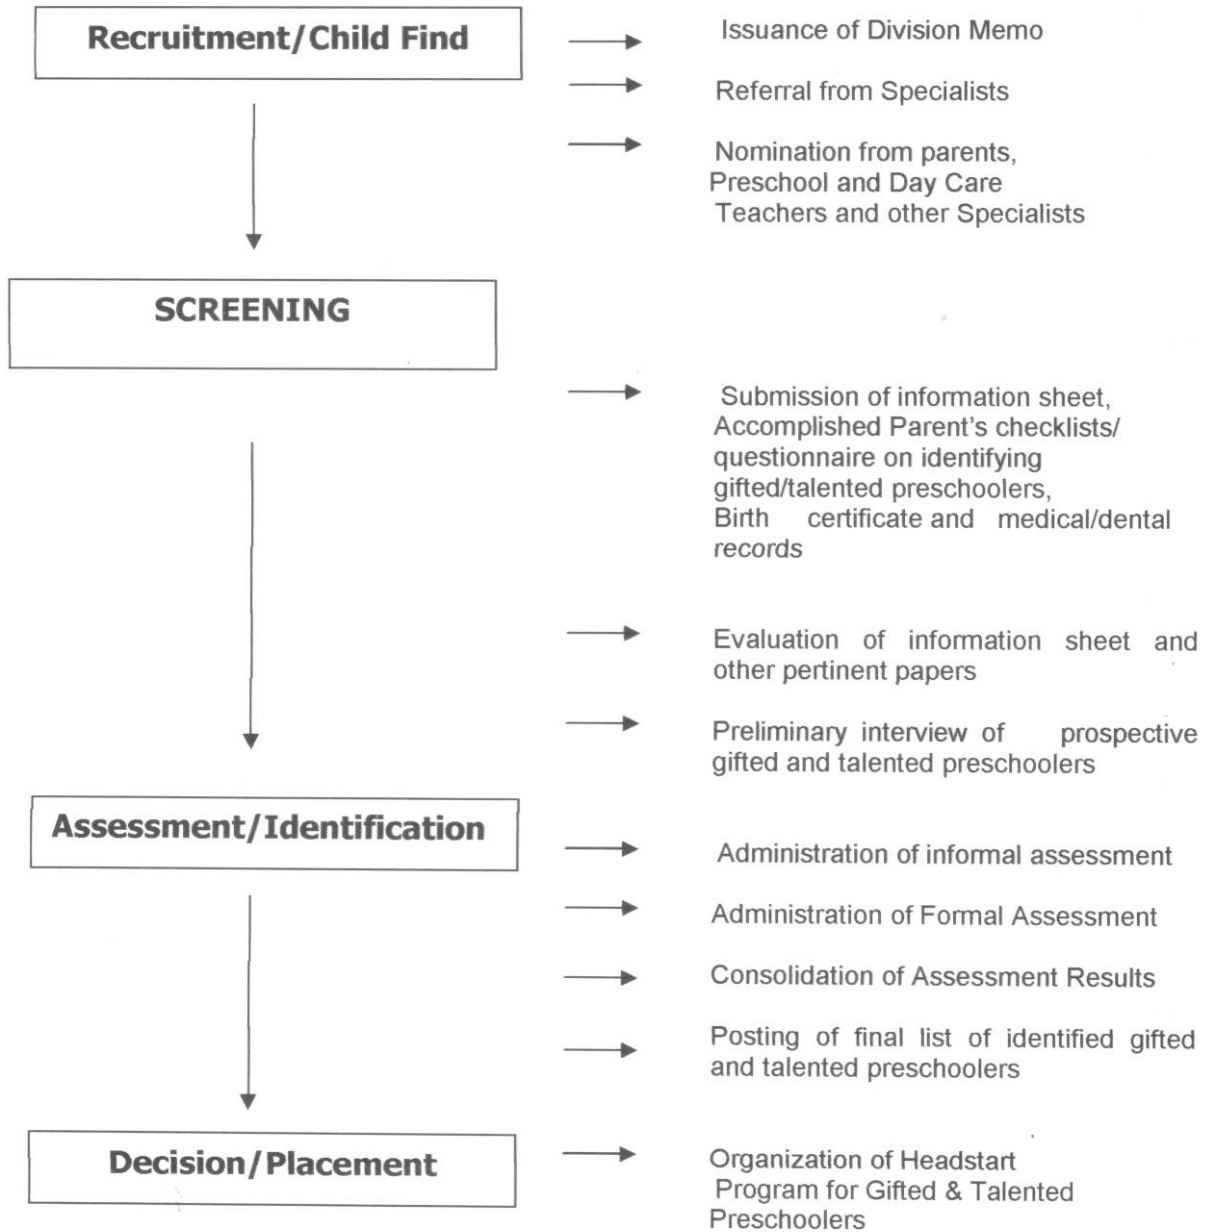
Recruitment/Child Find

Issuance of Division Memo

Referral from Specialists

Nomination from parents, Preschool and Day Care Teachers and other Specialists

SCREENING

Submission of information sheet, Accomplished Parent's checklists/ questionnaire on identifying gifted/talented preschoolers, Birth certificate and medical/dental records

Evaluation of information sheet and other pertinent papers

Preliminary interview of prospective gifted and talented preschoolers

Assessment/Identification

Administration of informal assessment

Administration of Formal Assessment

Consolidation of Assessment Results

Posting of final list of identified gifted and talented preschoolers

Decision/Placement

Organization of Headstart Program for Gifted & Talented Preschoolers